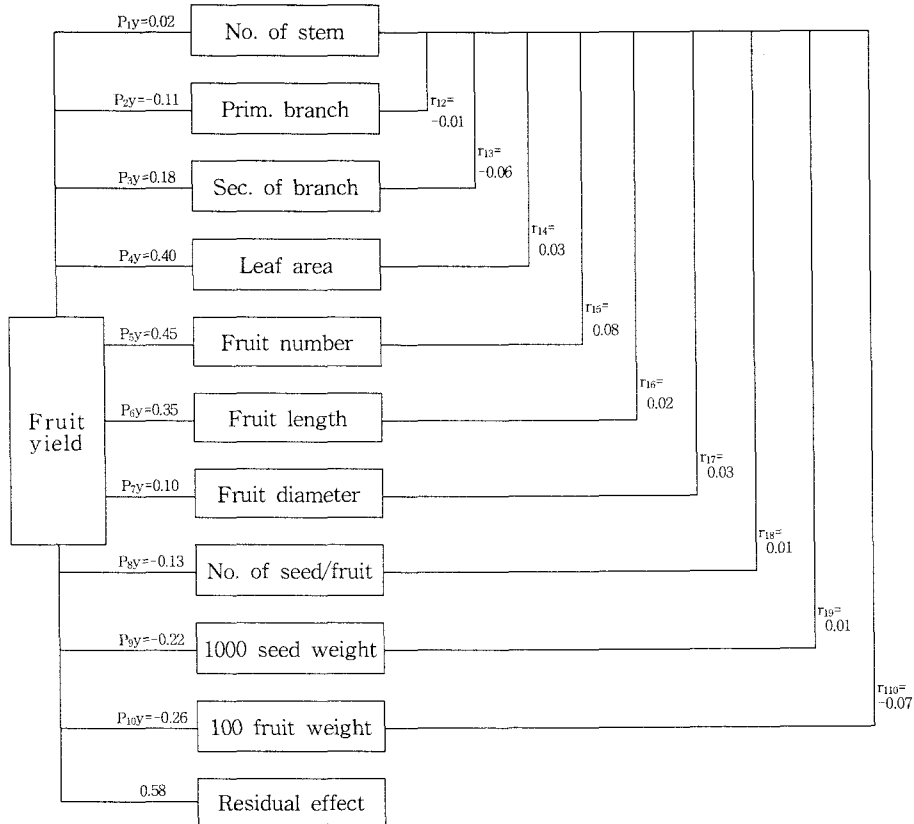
$P_1y$=0.02
No. of stem

$P_2y$=-0.11
Prim. branch

$r_{12}$= -0.01

$P_3y$=0.18
Sec. of branch

$r_{13}$= -0.06

$P_4y$=0.40
Leaf area

$r_{14}$= 0.03

Fruit yield

$P_5y$=0.45
Fruit number

$r_{15}$= 0.08

$P_6y$=0.35
Fruit length

$r_{16}$= 0.02

$P_7y$=0.10
Fruit diameter

$r_{17}$= 0.03

$P_8y$=-0.13
No. of seed/fruit

$r_{18}$= 0.01

$P_9y$=-0.22
1000 seed weight

$r_{19}$= 0.01

$P_{10}y$=-0.26
100 fruit weight

$r_{110}$= -0.07

0.58
Residual effect